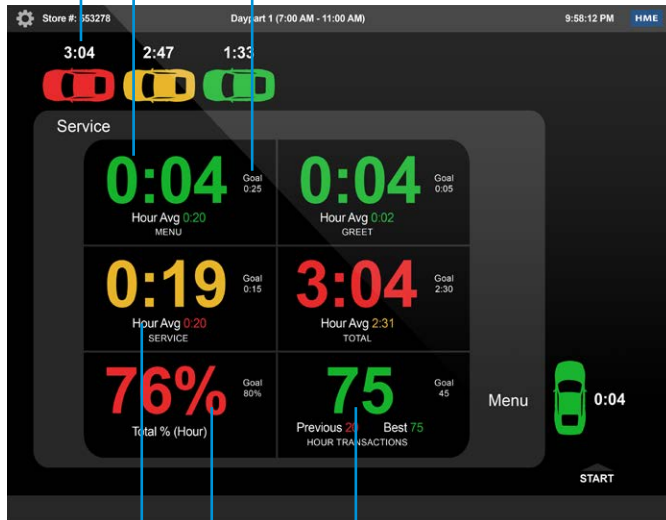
Store #: 553278

Daypart 1 (7:00 AM - 11:00 AM)

9:58:12 PM

HME

3:04

2:47

1:33

Service

0:04

Goal 0:25

Hour Avg 0:20

MENU

0:04

Goal 0:05

Hour Avg 0:02

GREET

0:19

Goal 0:15

Hour Avg 0:20

SERVICE

3:04

Goal 2:30

Hour Avg 2:31

TOTAL

76%

Goal 80%

Total % (Hour)

75

Goal 45

Previous 20 Best 75

HOUR TRANSACTIONS

Menu

0:04

START